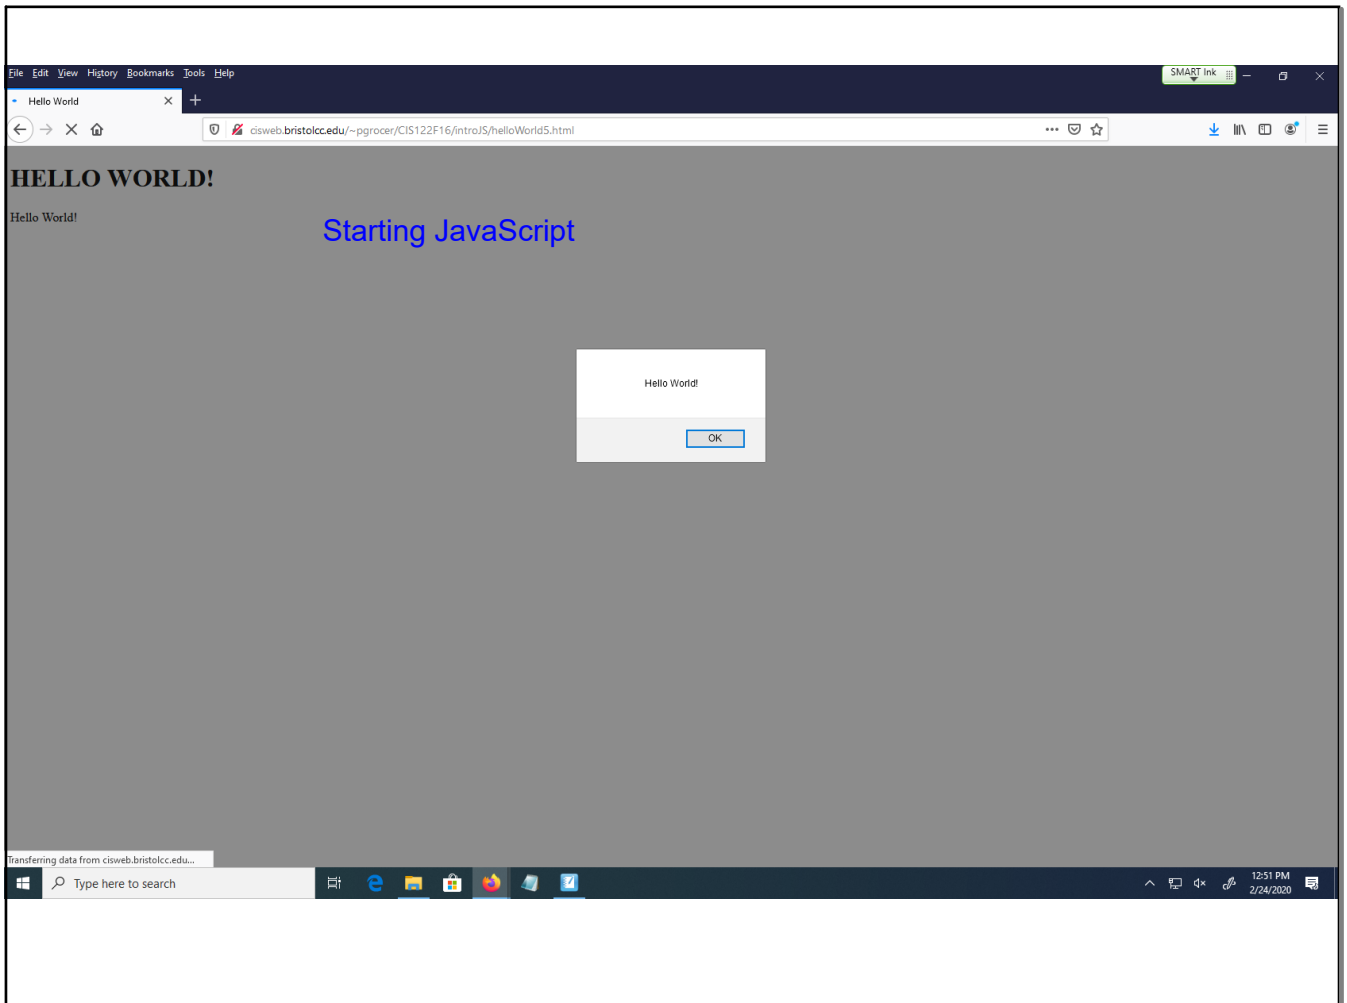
File Edit View History Bookmarks Tools Help

SMART Ink

Hello World

cisweb.bristolcc.edu/~pgrocer/CIS122F16/introJS/helloWorld5.html

HELLO WORLD!

Hello World!

Starting JavaScript

Hello World!

OK

Transferring data from cisweb.bristolcc.edu...

Type here to search

12:51 PM
2/24/2020